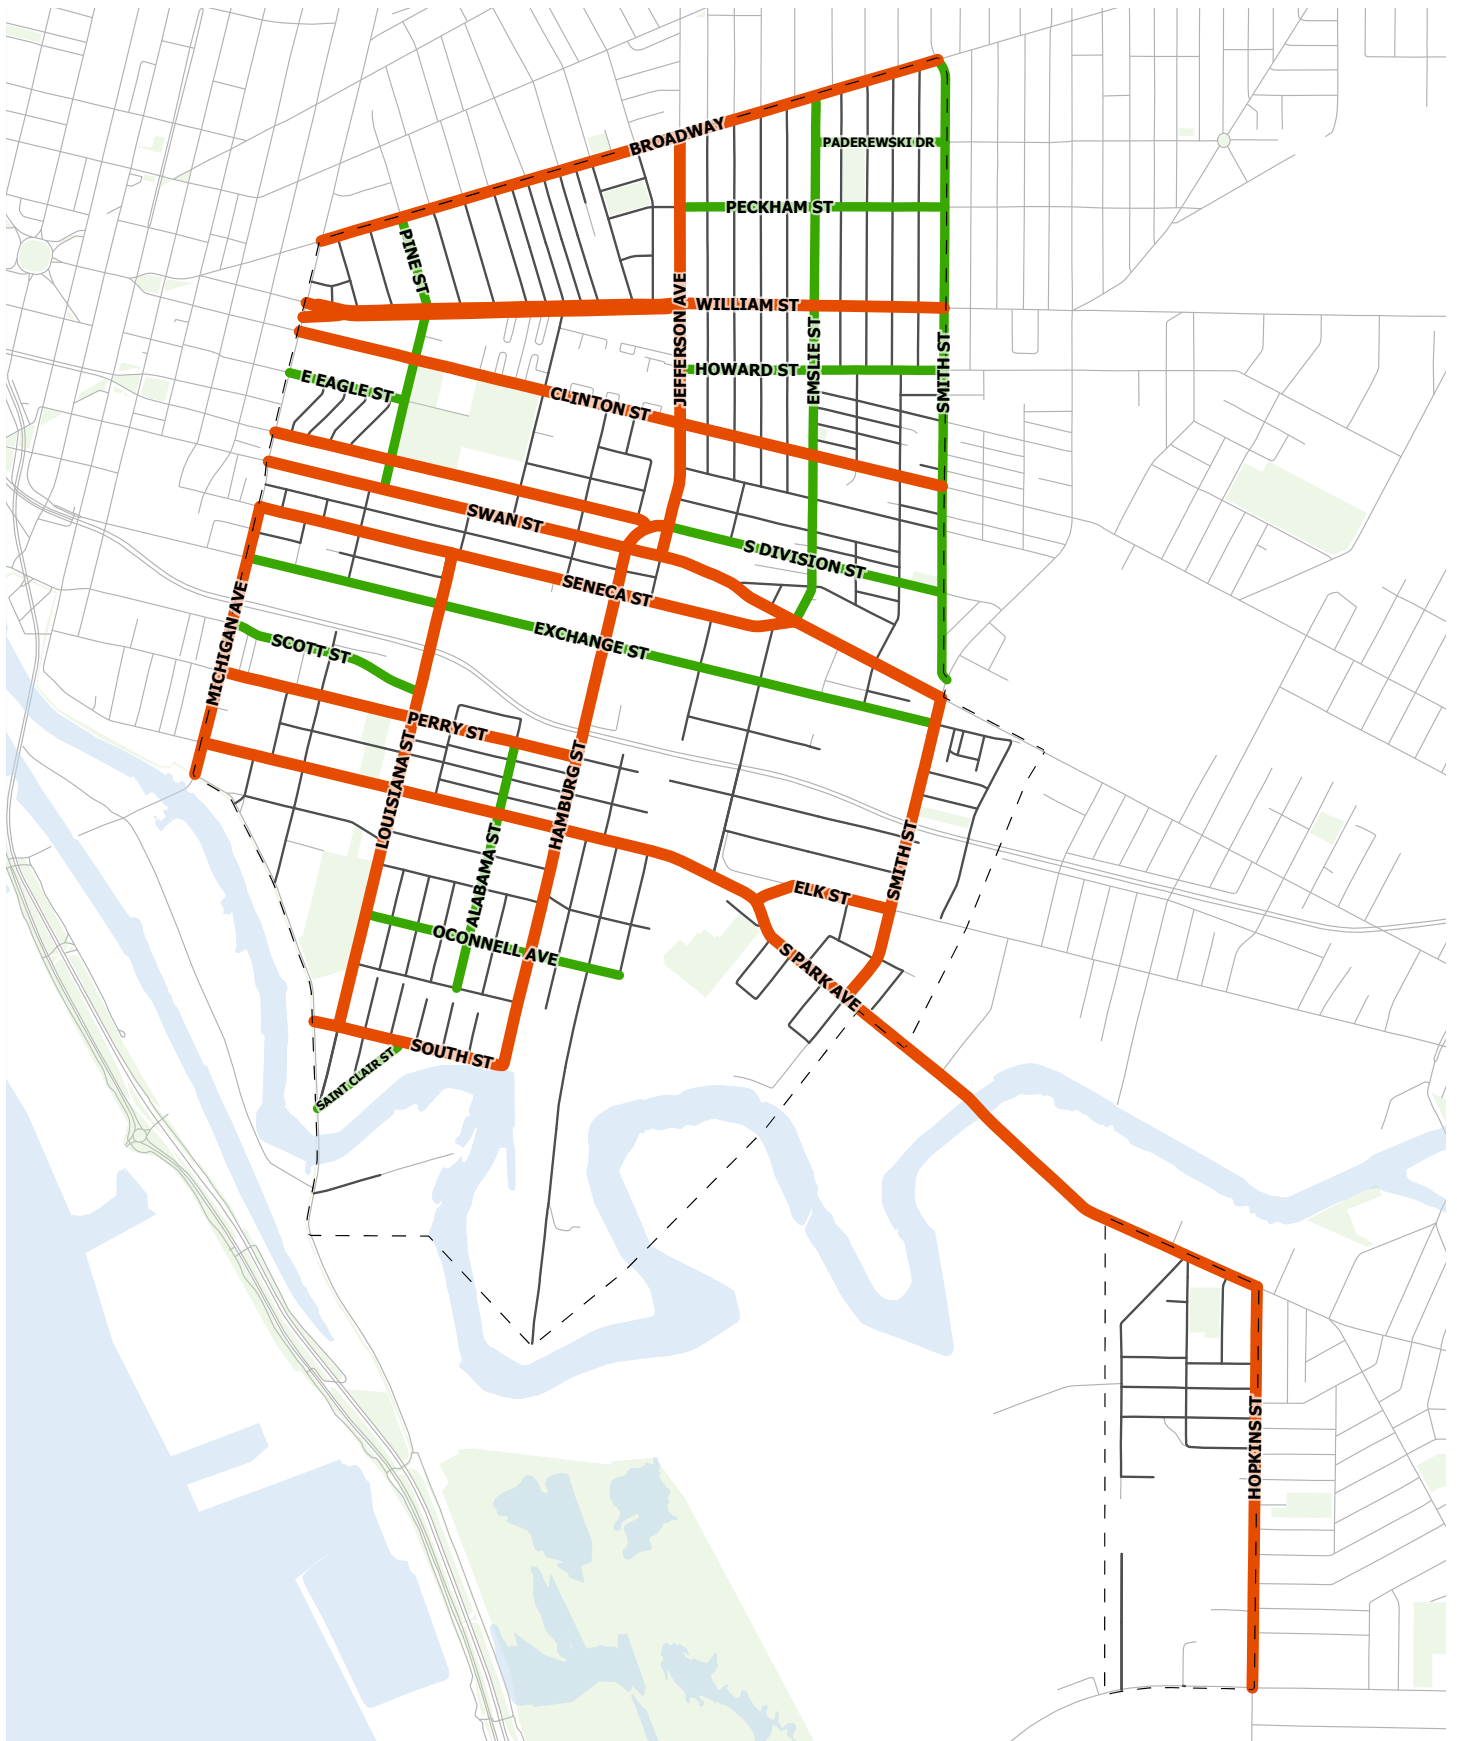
BROADWAY
PADEREWSKI DR
PECKHAM ST
PINE ST
WILLIAM ST
JEFFERSON AVE
HOWARD ST
EMSLIE ST
SMITH ST
E EAGLE ST
CLINTON ST
SWAN ST
S DIVISION ST
SENECA ST
EXCHANGE ST
MICHIGAN AVE
SCOTT ST
PERRY ST
LOUISIANA ST
HAMBURG ST
ALABAMA ST
SMITH ST
ELK ST
OCONNELL AVE
S PARK AVE
SOUTH ST
SAINT CLAIR ST
HOPKINS ST